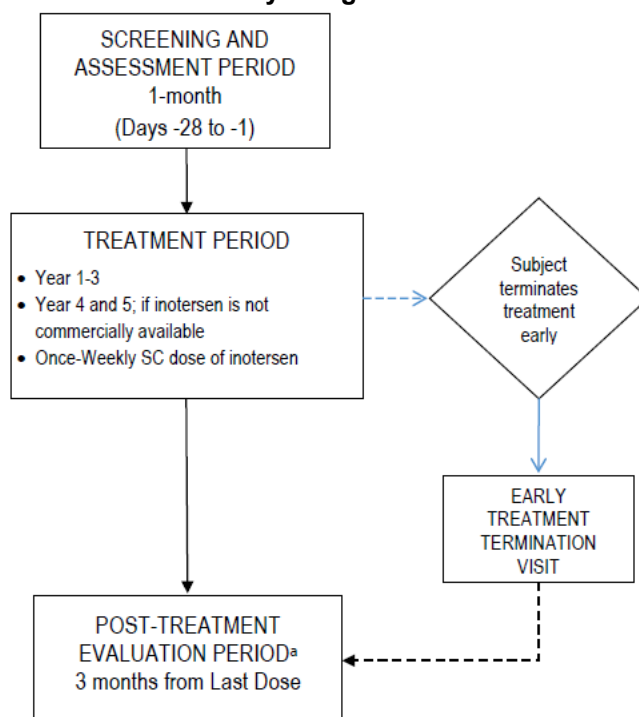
SCREENING AND ASSESSMENT PERIOD
1-month
(Days -28 to -1)

TREATMENT PERIOD
• Year 1-3
• Year 4 and 5; if inotersen is not commercially available
• Once-Weekly SC dose of inotersen

Subject terminates treatment early

EARLY TREATMENT TERMINATION VISIT

POST-TREATMENT EVALUATION PERIOD$^{a}$
3 months from Last Dose